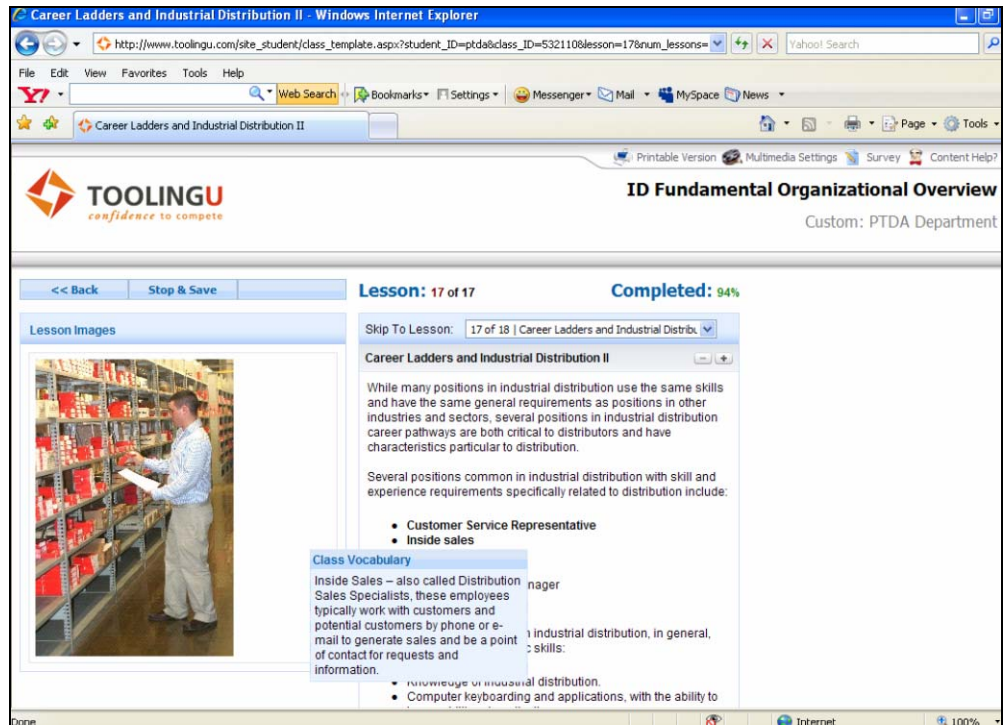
Career Ladders and Industrial Distribution II - Windows Internet Explorer

http://www.toolingu.com/site_student/class_template.aspx?student_ID=ptda&class_ID=532110&lesson=17&num_lessons=

Yahoo! Search

File Edit View Favorites Tools Help

Web Search Bookmarks Settings Messenger Mail MySpace News

Career Ladders and Industrial Distribution II

Page Tools

Printable Version Multimedia Settings Survey Content Help?

TOOLINGU
confidence to compete

ID Fundamental Organizational Overview

Custom: PTDA Department

<< Back Stop & Save

Lesson: 17 of 17

Completed: 94%

Lesson Images

Skip To Lesson: 17 of 18 | Career Ladders and Industrial Distribu

Career Ladders and Industrial Distribution II

While many positions in industrial distribution use the same skills and have the same general requirements as positions in other industries and sectors, several positions in industrial distribution career pathways are both critical to distributors and have characteristics particular to distribution.

Several positions common in industrial distribution with skill and experience requirements specifically related to distribution include:

- Customer Service Representative
- Inside sales

Class Vocabulary

Inside Sales – also called Distribution Sales Specialists, these employees typically work with customers and potential customers by phone or e-mail to generate sales and be a point of contact for requests and information.

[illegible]nager

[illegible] industrial distribution, in general, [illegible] skills:

- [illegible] of industrial distribution.
- Computer keyboarding and applications, with the ability to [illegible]

Done

Internet

100%